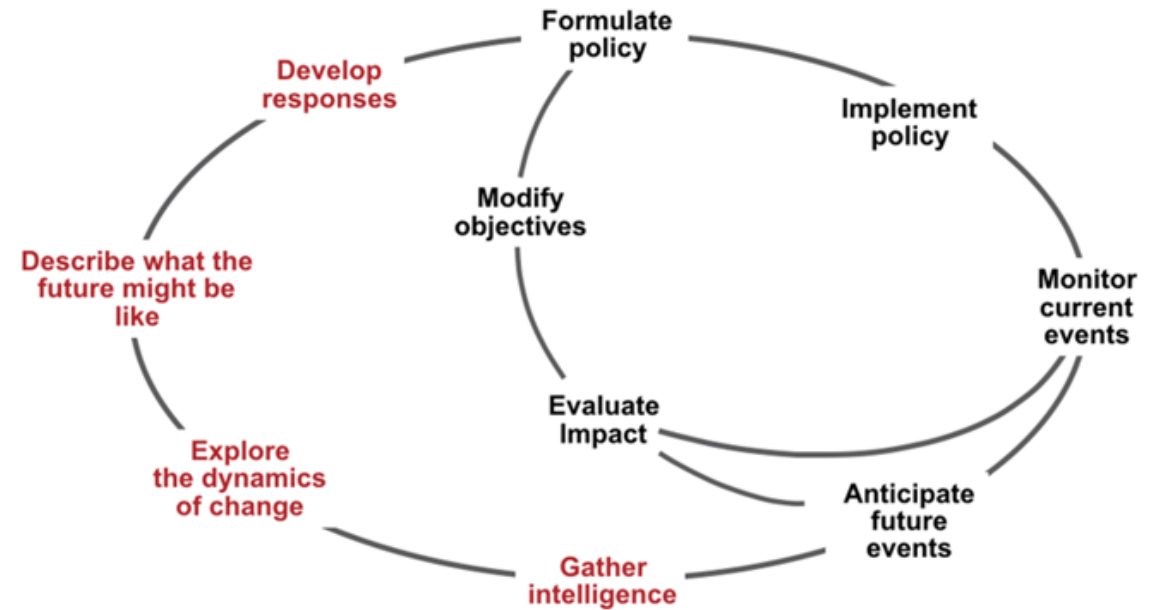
Formulate policy

Implement policy

Monitor current events

Anticipate future events

Gather intelligence

Explore the dynamics of change

Describe what the future might be like

Develop responses

Modify objectives

Evaluate Impact